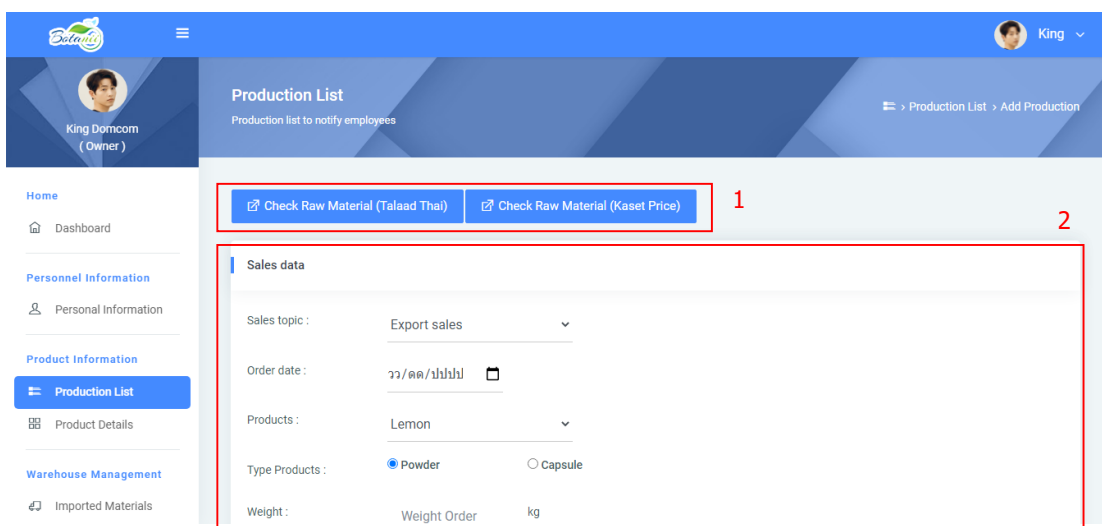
Botanic

King

King Domcom
( Owner )

Production List
Production list to notify employees

› Production List › Add Production

Home
Dashboard

Personnel Information
Personal Information

Product Information
Production List
Product Details

Warehouse Management
Imported Materials

Check Raw Material (Talaad Thai)
Check Raw Material (Kaset Price)

1

2

Sales data

Sales topic :
Export sales

Order date :
วว/ดด/ปปปป

Products :
Lemon

Type Products :
Powder
Capsule

Weight :
Weight Order
kg